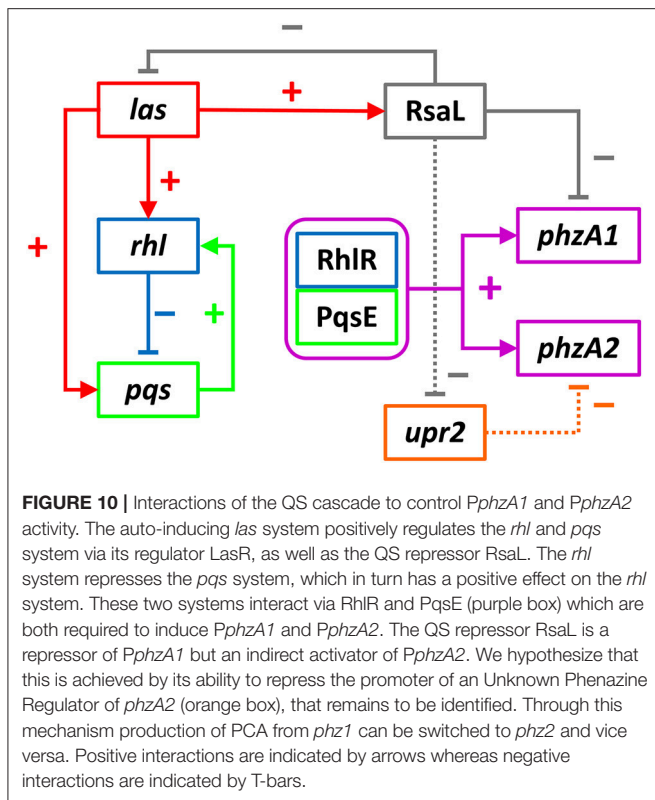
−

las

+

RsaL

+

+

−

rhl

phzA1

RhlR

+

−

+

PqsE

phzA2

pqs

−

−

upr2

**FIGURE 10 |** Interactions of the QS cascade to control P*phzA1* and P*phzA2* activity. The auto-inducing *las* system positively regulates the *rhl* and *pqs* system via its regulator LasR, as well as the QS repressor RsaL. The *rhl* system represses the *pqs* system, which in turn has a positive effect on the *rhl* system. These two systems interact via RhlR and PqsE (purple box) which are both required to induce P*phzA1* and P*phzA2*. The QS repressor RsaL is a repressor of P*phzA1* but an indirect activator of P*phzA2*. We hypothesize that this is achieved by its ability to repress the promoter of an Unknown Phenazine Regulator of *phzA2* (orange box), that remains to be identified. Through this mechanism production of PCA from *phz1* can be switched to *phz2* and vice versa. Positive interactions are indicated by arrows whereas negative interactions are indicated by T-bars.